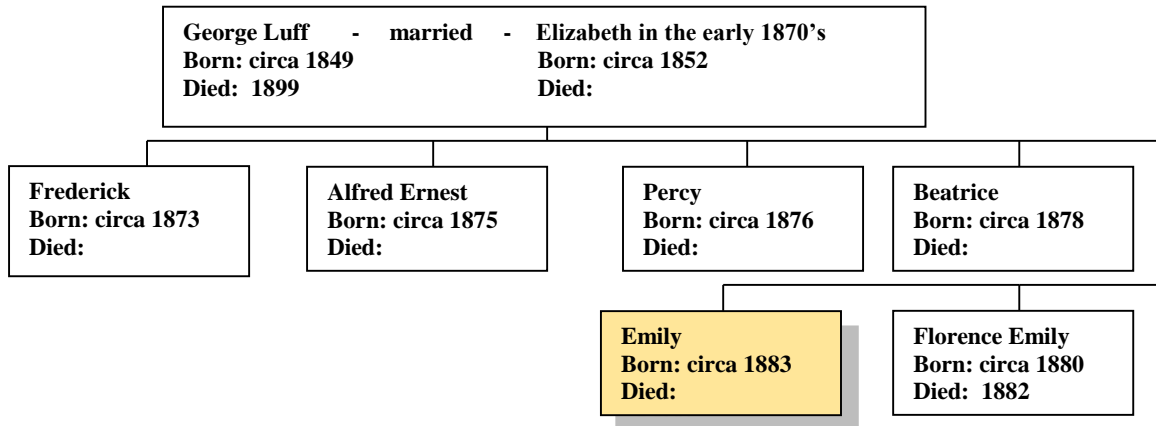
George Luff - married - Elizabeth in the early 1870's
Born: circa 1849 Born: circa 1852
Died: 1899 Died:

Frederick
Born: circa 1873
Died:

Alfred Ernest
Born: circa 1875
Died:

Percy
Born: circa 1876
Died:

Beatrice
Born: circa 1878
Died:

Emily
Born: circa 1883
Died:

Florence Emily
Born: circa 1880
Died: 1882